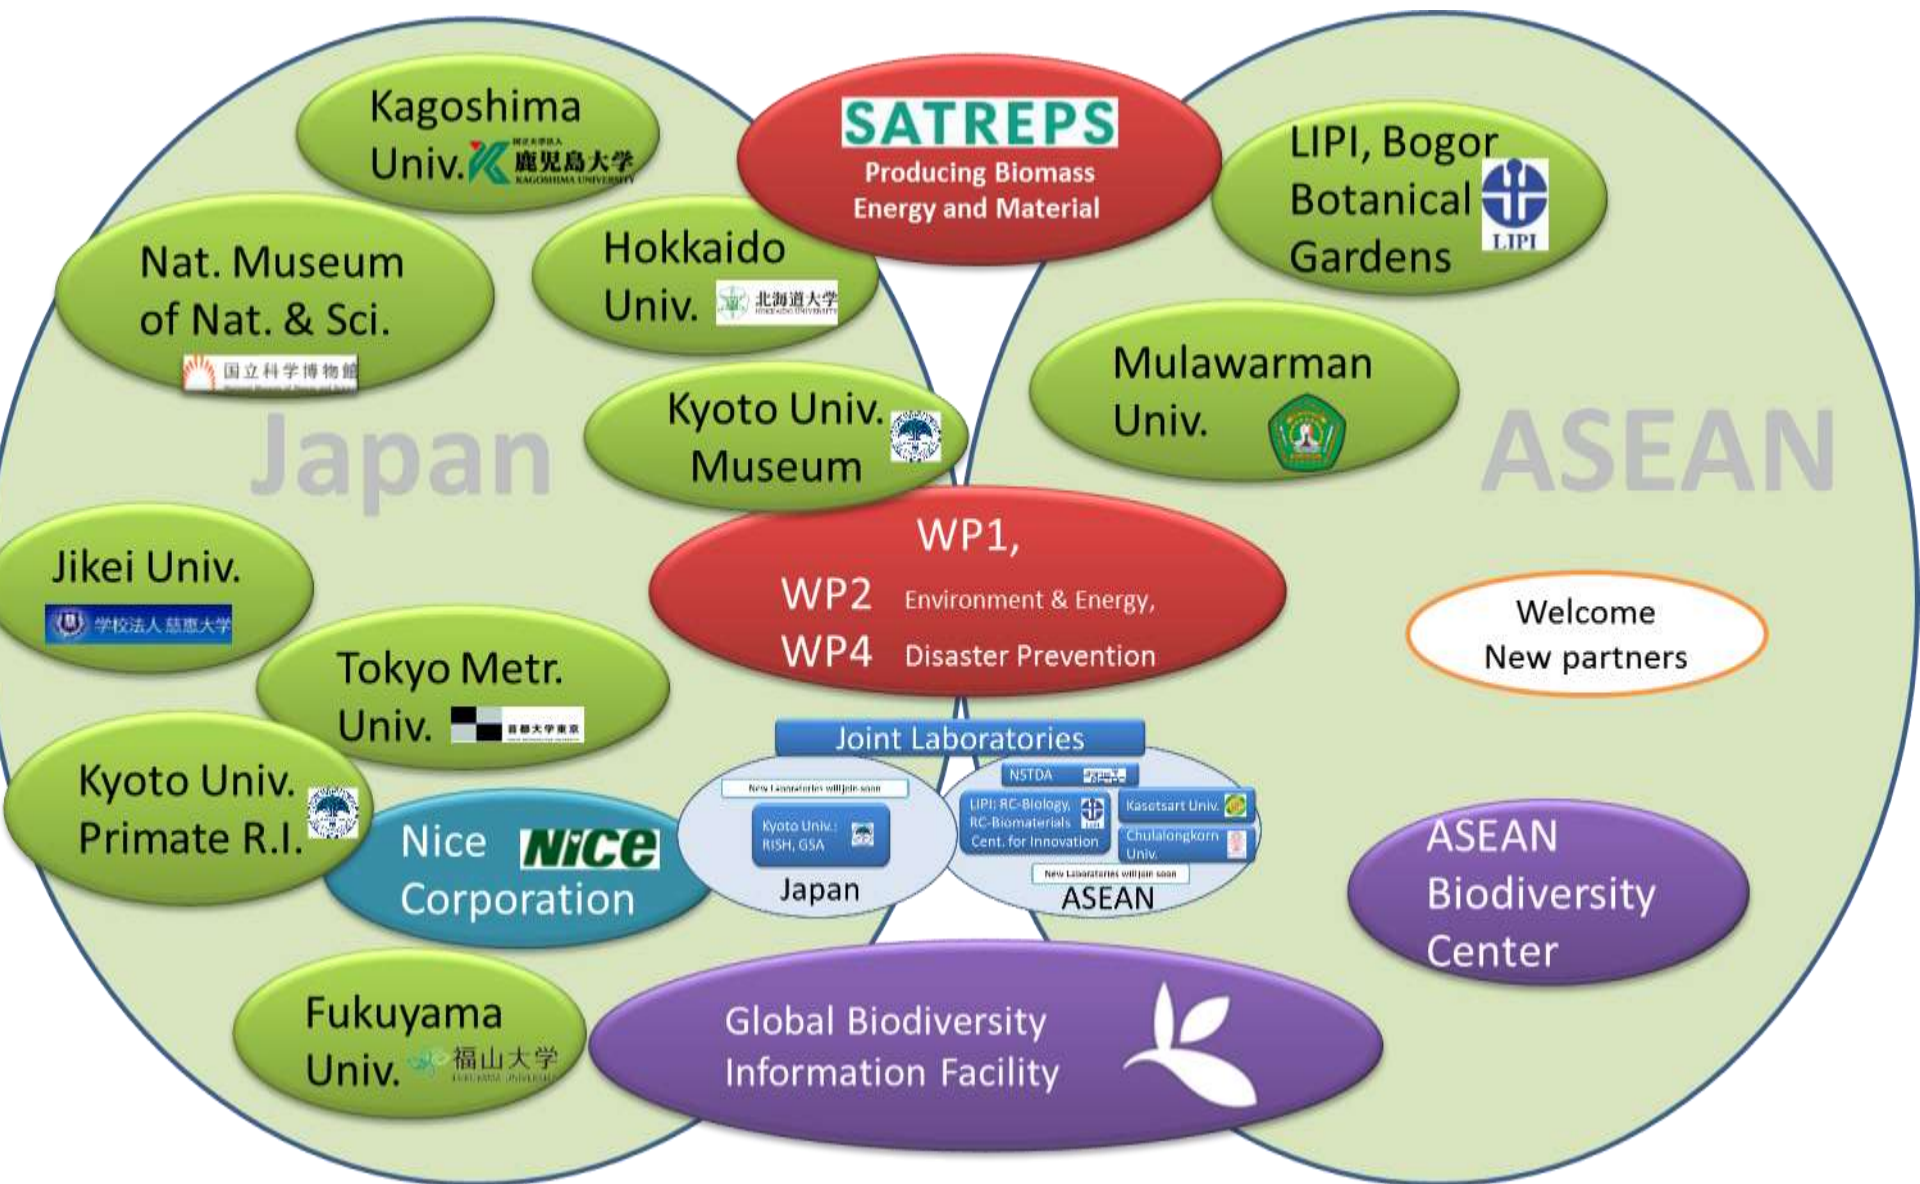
Kagoshima Univ. 鹿児島大学 KAGOSHIMA UNIVERSITY

SATREPS
Producing Biomass Energy and Material

LIPI, Bogor Botanical Gardens LIPI

Nat. Museum of Nat. & Sci. 国立科学博物館

Hokkaido Univ. 北海道大学 HOKKAIDO UNIVERSITY

Mulawarman Univ.

Kyoto Univ. Museum

Japan

ASEAN

Jikei Univ. 学校法人 慈恵大学

WP1,
WP2 Environment & Energy,
WP4 Disaster Prevention

Welcome New partners

Tokyo Metr. Univ. 首都大学東京

Joint Laboratories

New Laboratories will join soon
Kyoto Univ.: RISH, GSA
Japan

NSTDA
LIPI: RC-Biology, RC-Biomaterials Cent. for Innovation
Kasetsart Univ.
Chulalongkorn Univ.
New Laboratories will join soon
ASEAN

Kyoto Univ. Primate R.I.

Nice Corporation Nice

ASEAN Biodiversity Center

Fukuyama Univ. 福山大学 FUKUYAMA UNIVERSITY

Global Biodiversity Information Facility